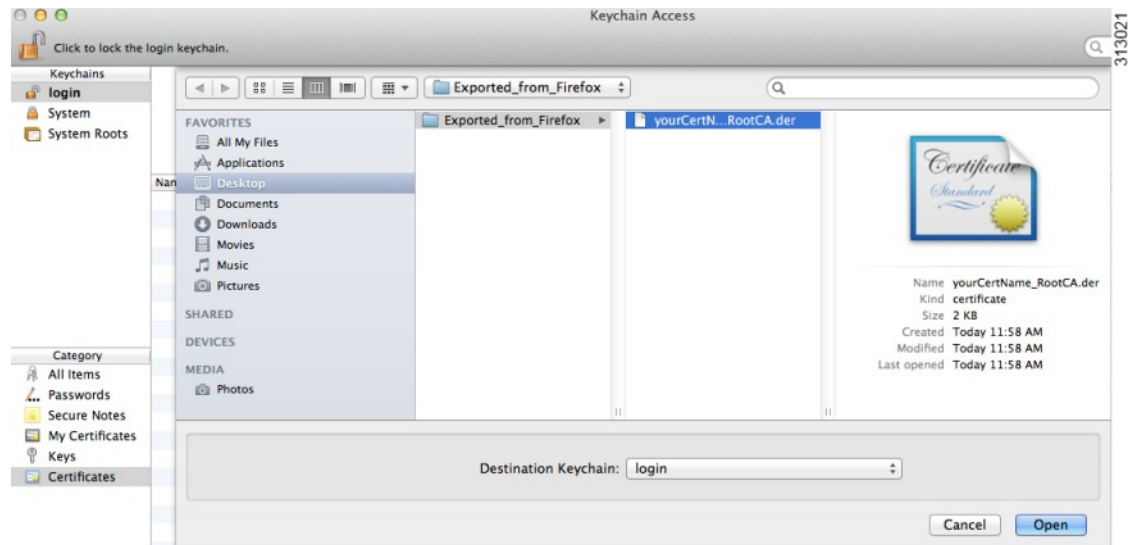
Keychain Access

Click to lock the login keychain.

313021

Keychains
login
System
System Roots

Nan

Category
All Items
Passwords
Secure Notes
My Certificates
Keys
Certificates

Exported_from_Firefox

FAVORITES
All My Files
Applications
Desktop
Documents
Downloads
Movies
Music
Pictures

SHARED

DEVICES

MEDIA
Photos

Exported_from_Firefox

yourCertN...RootCA.der

Certificate
Standard

| | |
|---|---|
| Name | yourCertName_RootCA.der |
| Kind | certificate |
| Size | 2 KB |
| Created | Today 11:58 AM |
| Modified | Today 11:58 AM |
| Last opened | Today 11:58 AM |

Destination Keychain: login

Cancel
Open